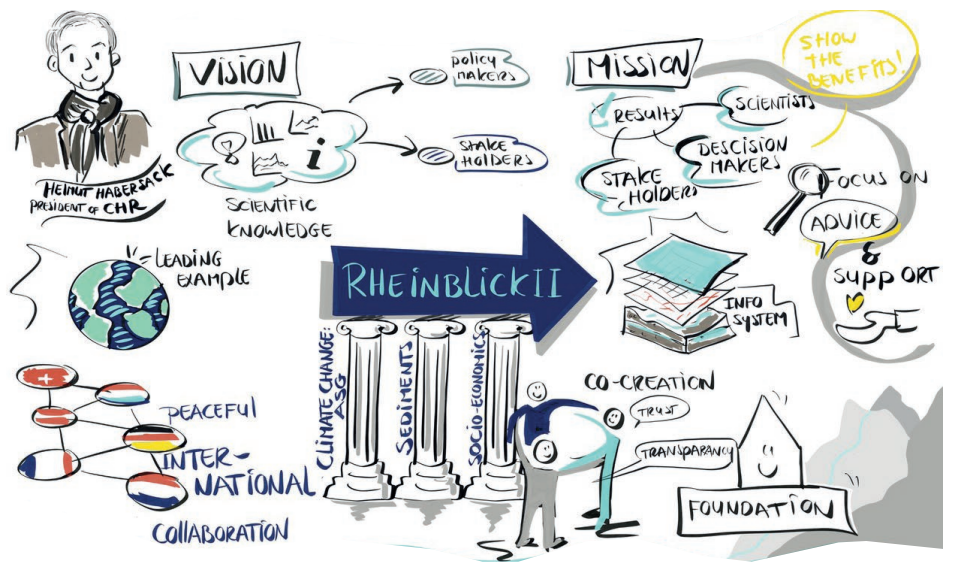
HELMUT HABERSACK
PRESIDENT OF CHR

VISION

policy makers

STAKE HOLDERS

SCIENTIFIC KNOWLEDGE

LEADING EXAMPLE

PEACEFUL
INTER-NATIONAL
COLLABORATION

RHEINBLICKII

CLIMATE CHANGE: ASG
SEDIMENTS
SOCIO-ECONOMICS

MISSION

SHOW THE BENEFITS!

RESULTS
SCIENTISTS
DESCISION MAKERS
STAKE HOLDERS

FOCUS ON
ADVICE
&
SUPPORT

INFO SYSTEM

CO-CREATION
TRUST
TRANSPARANCY

FOUNDATION